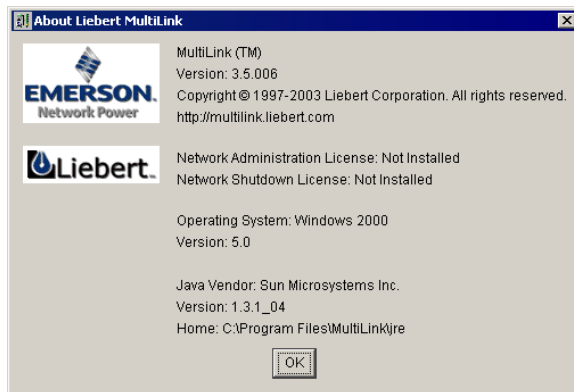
About Liebert MultiLink

EMERSON.
Network Power

Liebert.

MultiLink (TM)
Version: 3.5.006
Copyright © 1997-2003 Liebert Corporation. All rights reserved.
http://multilink.liebert.com

Network Administration License: Not Installed
Network Shutdown License: Not Installed

Operating System: Windows 2000
Version: 5.0

Java Vendor: Sun Microsystems Inc.
Version: 1.3.1_04
Home: C:\Program Files\MultiLink\jre

OK